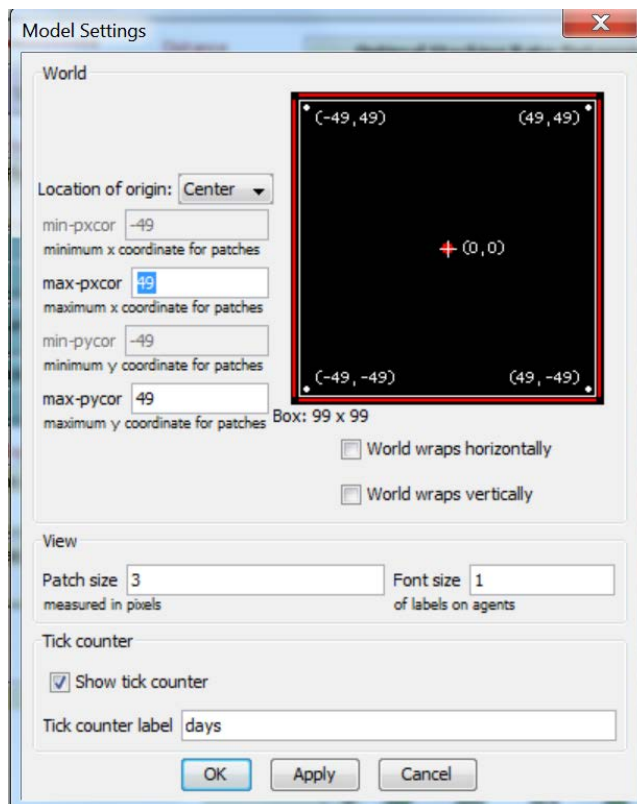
Model Settings

World

(-49,49)
(49,49)
(0,0)
(-49,-49)
(49,-49)

Location of origin: Center

min-pxcor -49
minimum x coordinate for patches

max-pxcor 49
maximum x coordinate for patches

min-pycor -49
minimum y coordinate for patches

max-pycor 49
maximum y coordinate for patches

Box: 99 x 99

World wraps horizontally

World wraps vertically

View

Patch size 3
measured in pixels

Font size 1
of labels on agents

Tick counter

Show tick counter

Tick counter label days

OK Apply Cancel